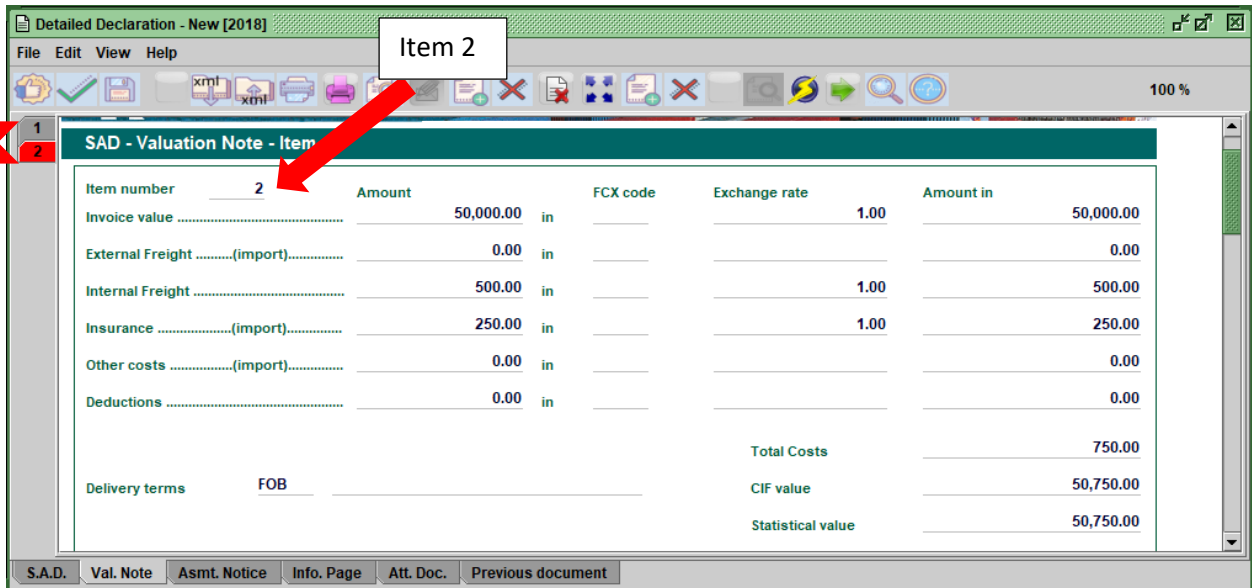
Detailed Declaration - New [2018]

File Edit View Help

Item 2

xml xml

100 %

1
2

SAD - Valuation Note - Item

| | | Amount | | FCX code | Exchange rate | Amount in |
|---|---|---|---|---|---|---|
| Item number | 2 | | | | | |
| Invoice value .............................................. | | 50,000.00 | in | | 1.00 | 50,000.00 |
| External Freight ..........(import).............. | | 0.00 | in | | | 0.00 |
| Internal Freight ........................................ | | 500.00 | in | | 1.00 | 500.00 |
| Insurance ....................(import).............. | | 250.00 | in | | 1.00 | 250.00 |
| Other costs ................(import).............. | | 0.00 | in | | | 0.00 |
| Deductions ................................................ | | 0.00 | in | | | 0.00 |

Total Costs 750.00

Delivery terms FOB

CIF value 50,750.00

Statistical value 50,750.00

S.A.D. Val. Note Asmt. Notice Info. Page Att. Doc. Previous document